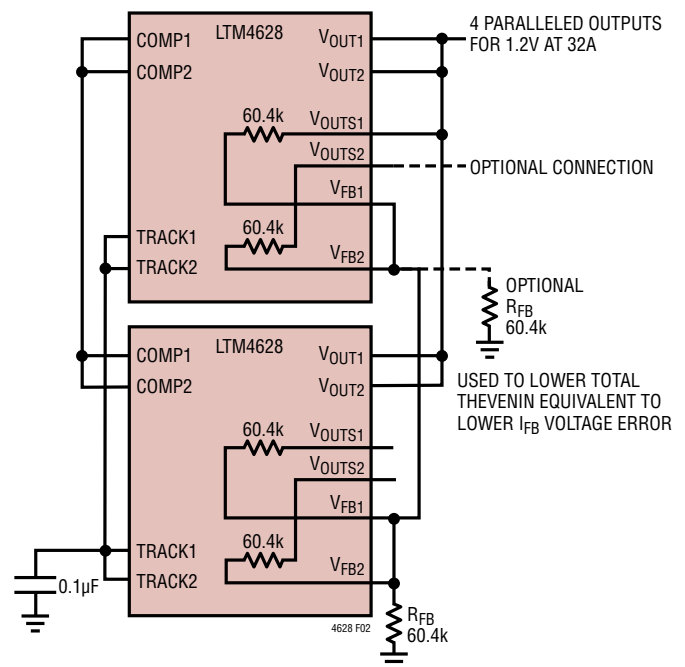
LTM4628

COMP1
COMP2
TRACK1
TRACK2

$V_{OUT1}$
$V_{OUT2}$
60.4k
$V_{OUTS1}$
$V_{OUTS2}$
$V_{FB1}$
60.4k
$V_{FB2}$

4 PARALLELED OUTPUTS FOR 1.2V AT 32A

OPTIONAL CONNECTION

OPTIONAL
$R_{FB}$
60.4k

USED TO LOWER TOTAL THEVENIN EQUIVALENT TO LOWER $I_{FB}$ VOLTAGE ERROR

LTM4628

COMP1
COMP2
TRACK1
TRACK2

$V_{OUT1}$
$V_{OUT2}$
60.4k
$V_{OUTS1}$
$V_{OUTS2}$
$V_{FB1}$
60.4k
$V_{FB2}$

0.1µF

$R_{FB}$
60.4k

4628 F02